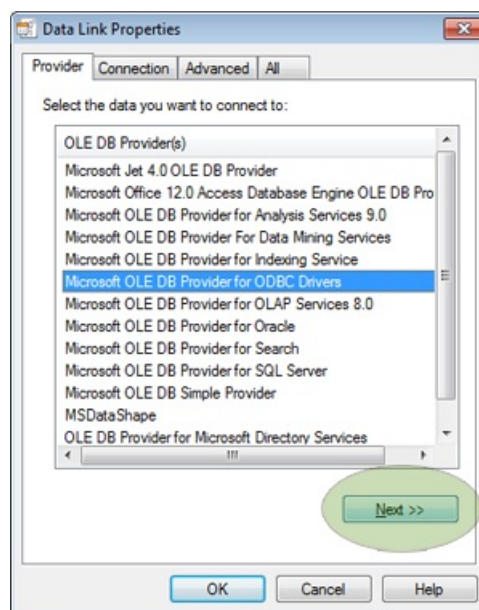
Data Link Properties

Provider | Connection | Advanced | All

Select the data you want to connect to:

OLE DB Provider(s)
Microsoft Jet 4.0 OLE DB Provider
Microsoft Office 12.0 Access Database Engine OLE DB Pro
Microsoft OLE DB Provider for Analysis Services 9.0
Microsoft OLE DB Provider For Data Mining Services
Microsoft OLE DB Provider for Indexing Service
Microsoft OLE DB Provider for ODBC Drivers
Microsoft OLE DB Provider for OLAP Services 8.0
Microsoft OLE DB Provider for Oracle
Microsoft OLE DB Provider for Search
Microsoft OLE DB Provider for SQL Server
Microsoft OLE DB Simple Provider
MSDataShape
OLE DB Provider for Microsoft Directory Services

Next >>

OK | Cancel | Help